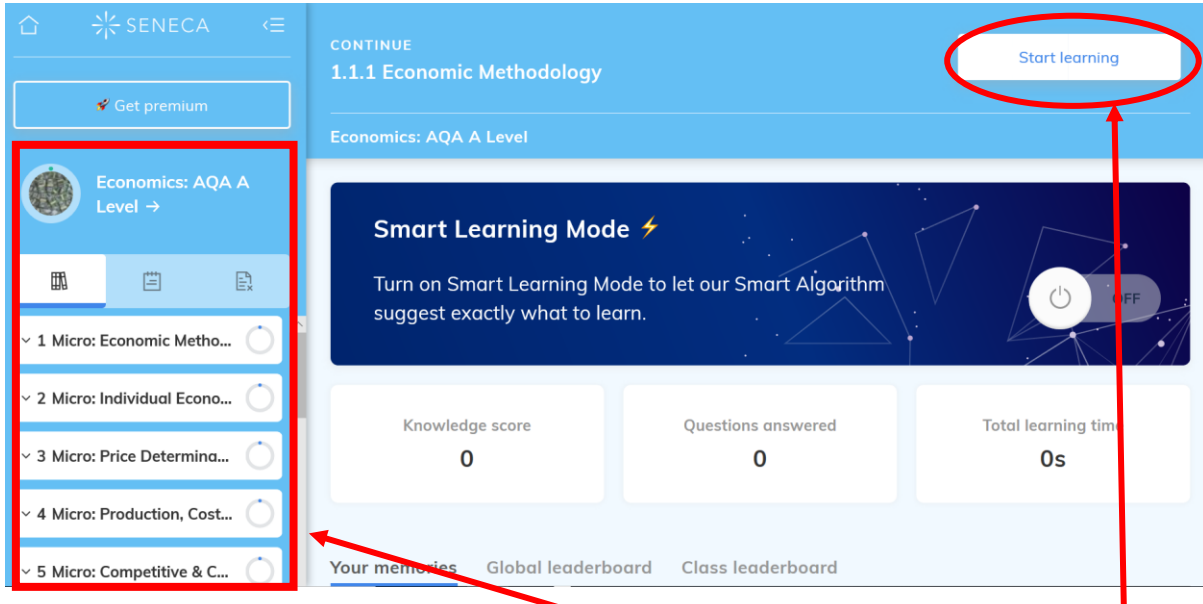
SENECA

Get premium

Economics: AQA A Level →

1 Micro: Economic Metho...

2 Micro: Individual Econo...

3 Micro: Price Determina...

4 Micro: Production, Cost...

5 Micro: Competitive & C...

CONTINUE

1.1.1 Economic Methodology

Start learning

Economics: AQA A Level

Smart Learning Mode ⚡

Turn on Smart Learning Mode to let our Smart Algorithm suggest exactly what to learn.

OFF

Knowledge score

0

Questions answered

0

Total learning tim

0s

Your memories Global leaderboard Class leaderboard